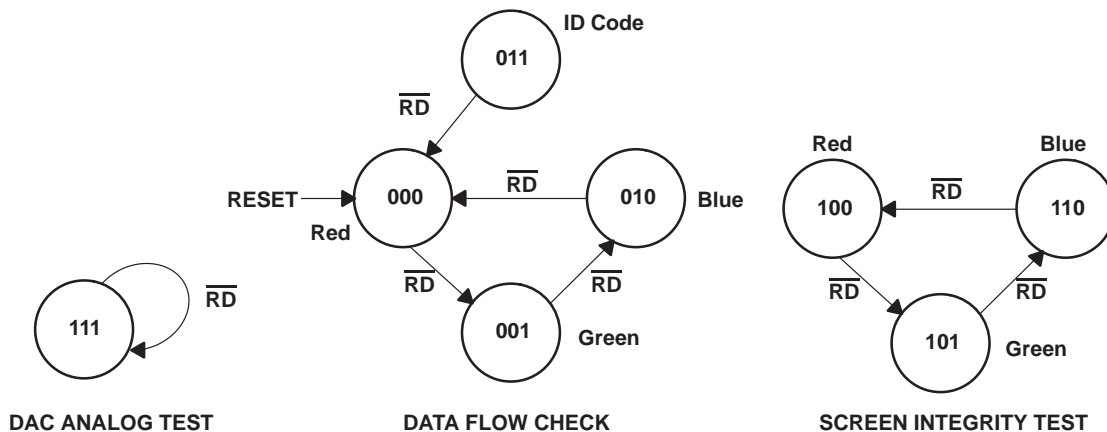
ID Code

011

$\overline{RD}$

RESET

000

Red

$\overline{RD}$

010

Blue

$\overline{RD}$

$\overline{RD}$

001

Green

$\overline{RD}$

111

Red

Blue

100

$\overline{RD}$

110

$\overline{RD}$

$\overline{RD}$

101

Green

DAC ANALOG TEST

DATA FLOW CHECK

SCREEN INTEGRITY TEST